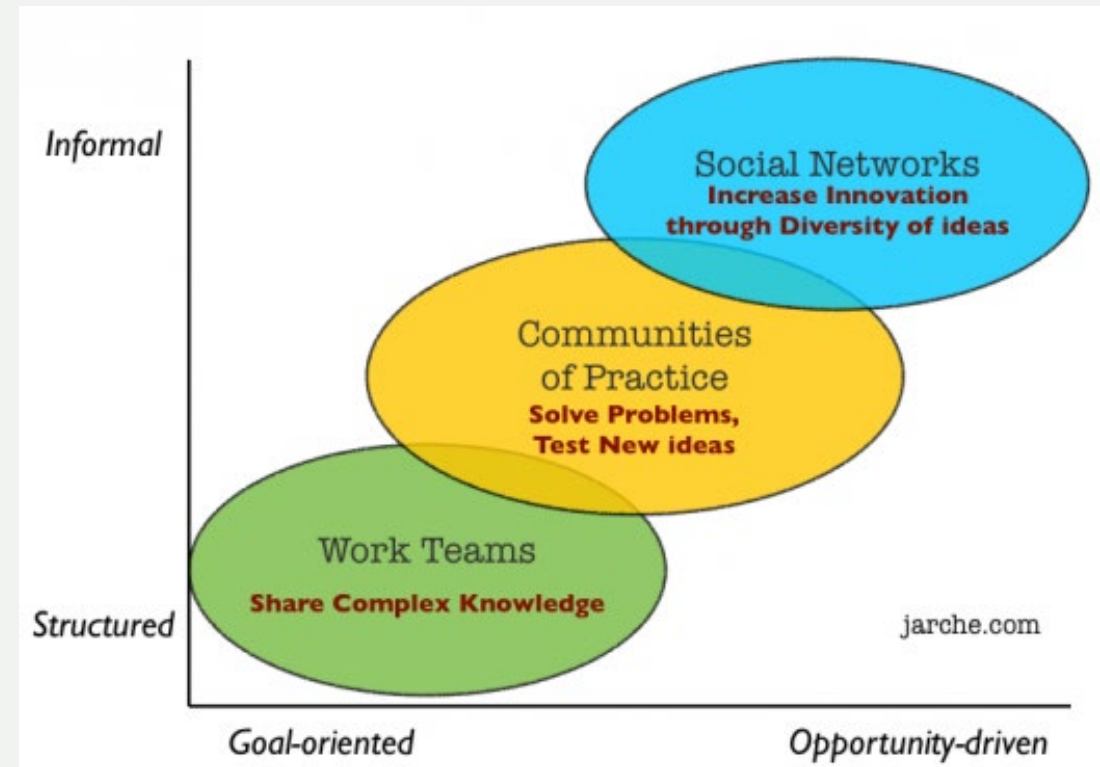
Informal

Social Networks
Increase Innovation through Diversity of ideas

Communities of Practice
Solve Problems, Test New ideas

Work Teams
Share Complex Knowledge

Structured

jarche.com

Goal-oriented

Opportunity-driven